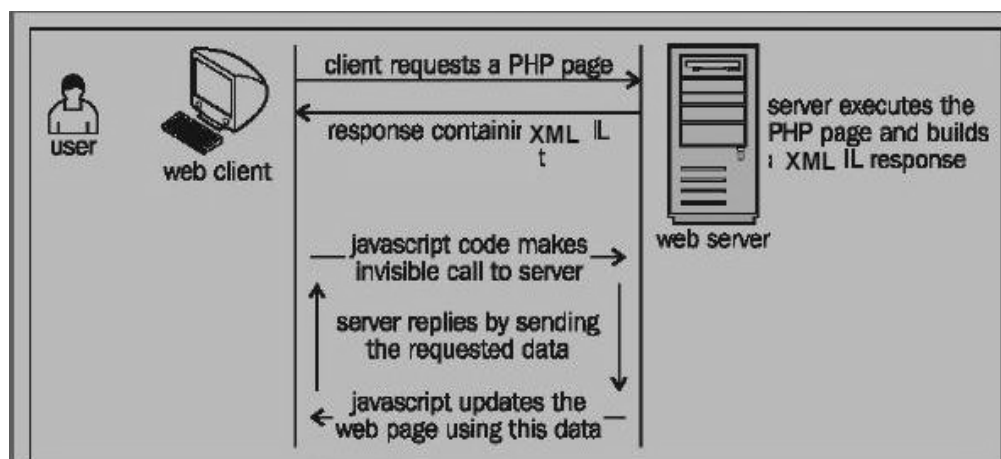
user

web client

client requests a PHP page

response containir XML IL t

server executes the PHP page and builds ı XML IL response

web server

javascript code makes invisible call to server

server replies by sending the requested data

javascript updates the web page using this data